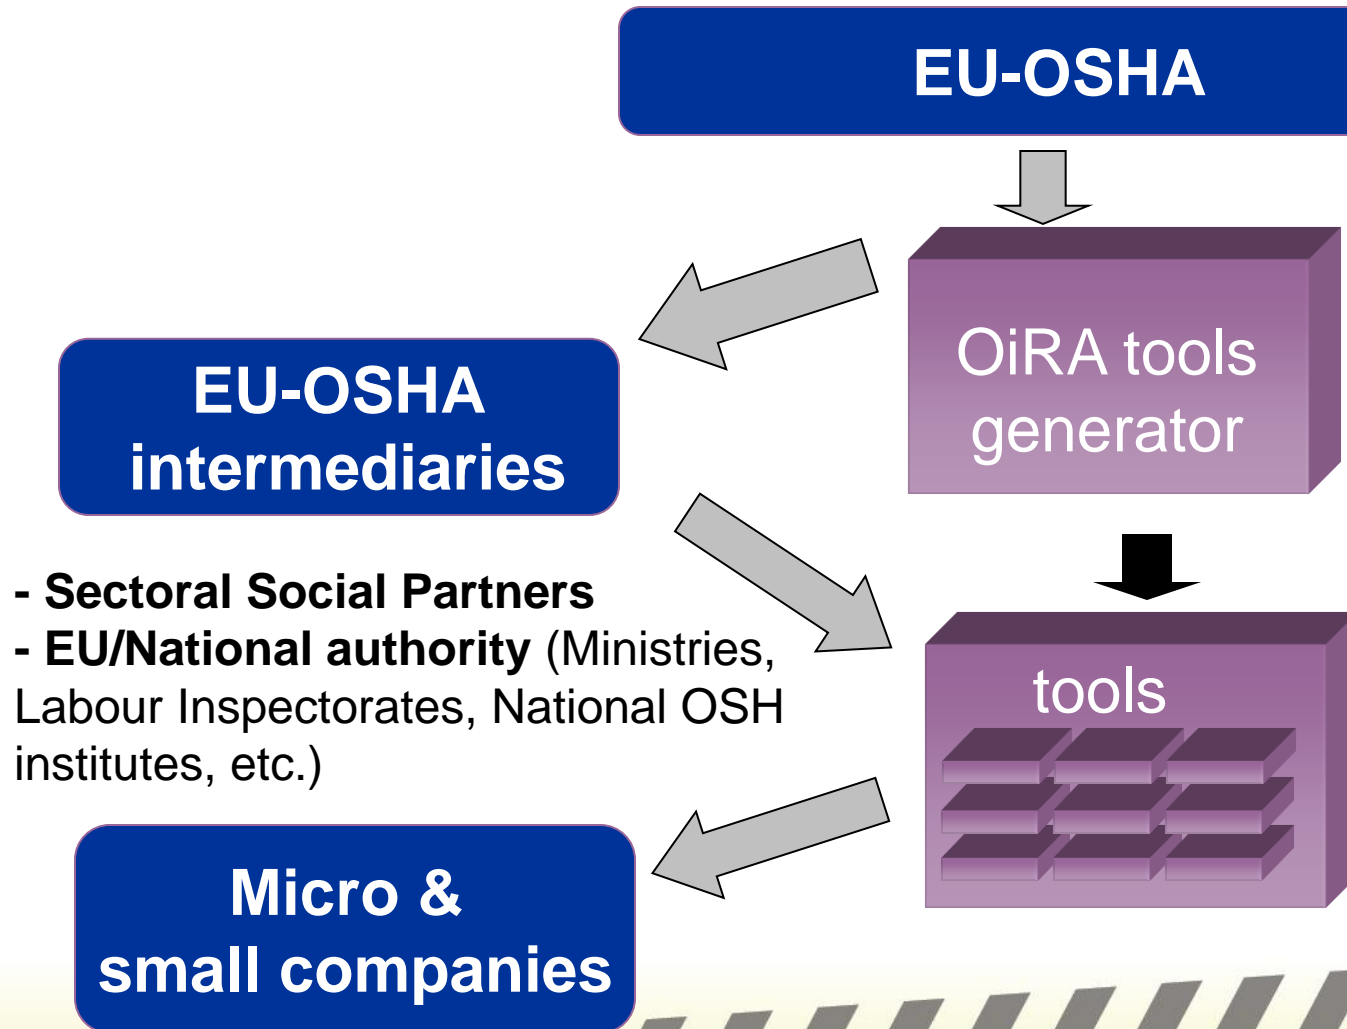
EU-OSHA

OiRA tools generator

EU-OSHA intermediaries

- Sectoral Social Partners
- EU/National authority (Ministries, Labour Inspectorates, National OSH institutes, etc.)

tools

Micro & small companies